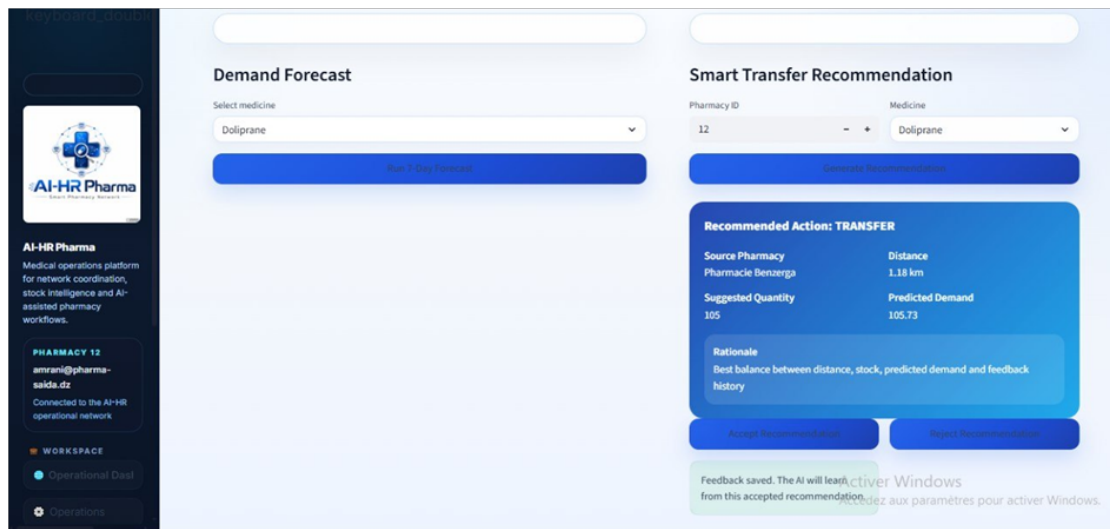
keyboard_doubl

AI-HR Pharma
Smart Pharmacy Network

AI-HR Pharma

Medical operations platform for network coordination, stock intelligence and AI-assisted pharmacy workflows.

PHARMACY 12
amrani@pharma-saida.dz
Connected to the AI-HR operational network

WORKSPACE
Operational Dasl
Operations

Demand Forecast

Select medicine
Doliprane

Run 7-Day Forecast

Smart Transfer Recommendation

Pharmacy ID
12
- +

Medicine
Doliprane

Generate Recommendation

Recommended Action: TRANSFER

Source Pharmacy
Pharmacie Benzerga

Distance
1.18 km

Suggested Quantity
105

Predicted Demand
105.73

Rationale
Best balance between distance, stock, predicted demand and feedback history

Accept Recommendation

Reject Recommendation

Feedback saved. The AI will learn from this accepted recommendation.

Activer Windows
Accédez aux paramètres pour activer Windows.